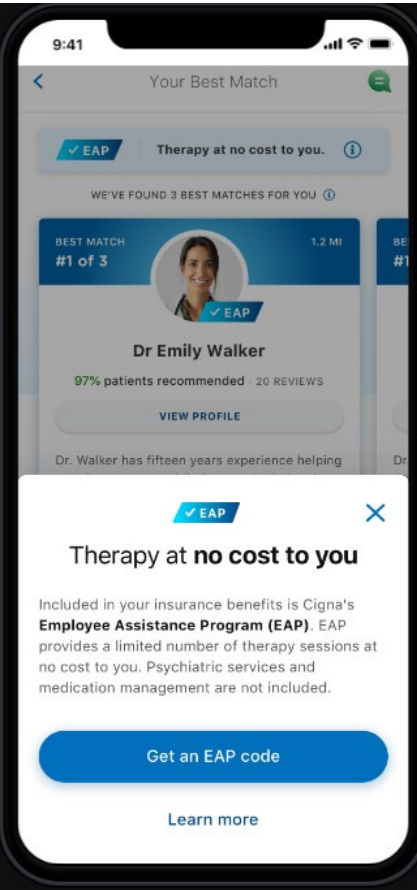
9:41

<

Your Best Match

✓ EAP

Therapy at no cost to you.

WE'VE FOUND 3 BEST MATCHES FOR YOU

BEST MATCH
#1 of 3

1.2 MI

BE
#1

✓ EAP

Dr Emily Walker

97% patients recommended · 20 REVIEWS

VIEW PROFILE

Dr. Walker has fifteen years experience helping

✓ EAP

Therapy at **no cost to you**

Included in your insurance benefits is Cigna's **Employee Assistance Program (EAP)**. EAP provides a limited number of therapy sessions at no cost to you. Psychiatric services and medication management are not included.

Get an EAP code

Learn more